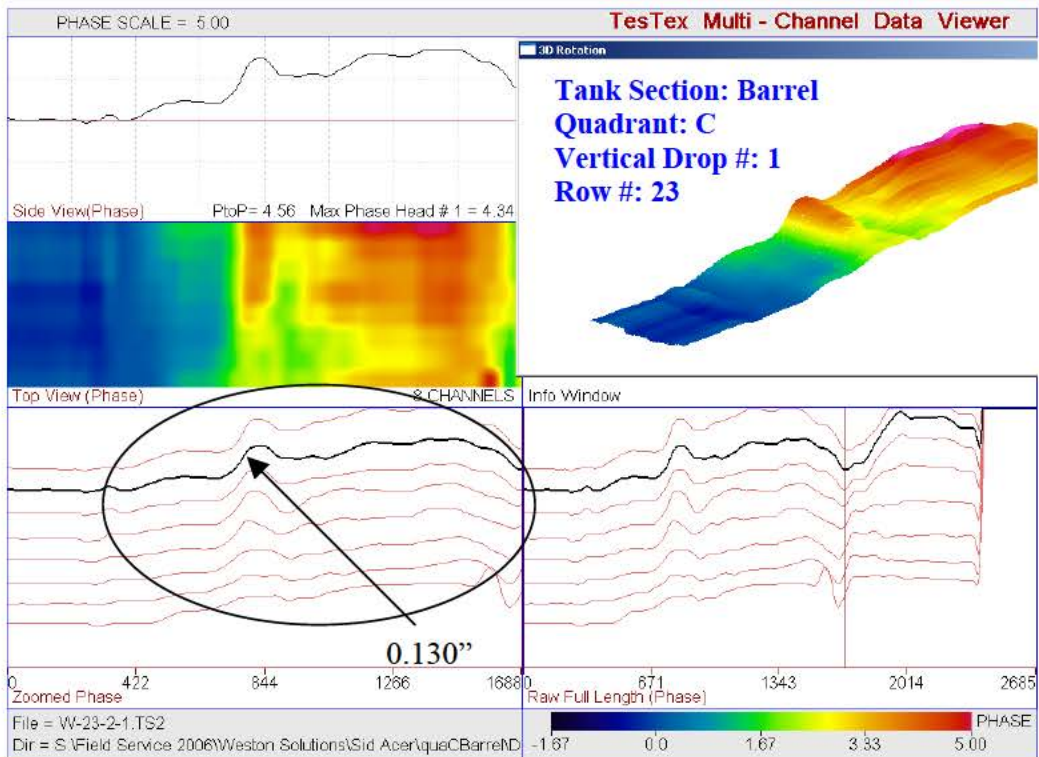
PHASE SCALE = 5.00

TesTex Multi - Channel Data Viewer

3D Rotation

Tank Section: Barrel
Quadrant: C
Vertical Drop #: 1
Row #: 23

Side View(Phase)

PtoP = 4.56 Max Phase Head # 1 = 4.34

Top View (Phase)

8 CHANNELS

Info Window

0.130"

0

422

844

1266

1688

Zoomed Phase

0

671

1343

2014

2685

Raw Full Length (Phase)

File = W-23-2-1.TS2

Dir = S:\Field Service 2006\Weston Solutions\Sid Acer\quaCBarreND

PHASE

-1.67

0.0

1.67

3.33

5.00